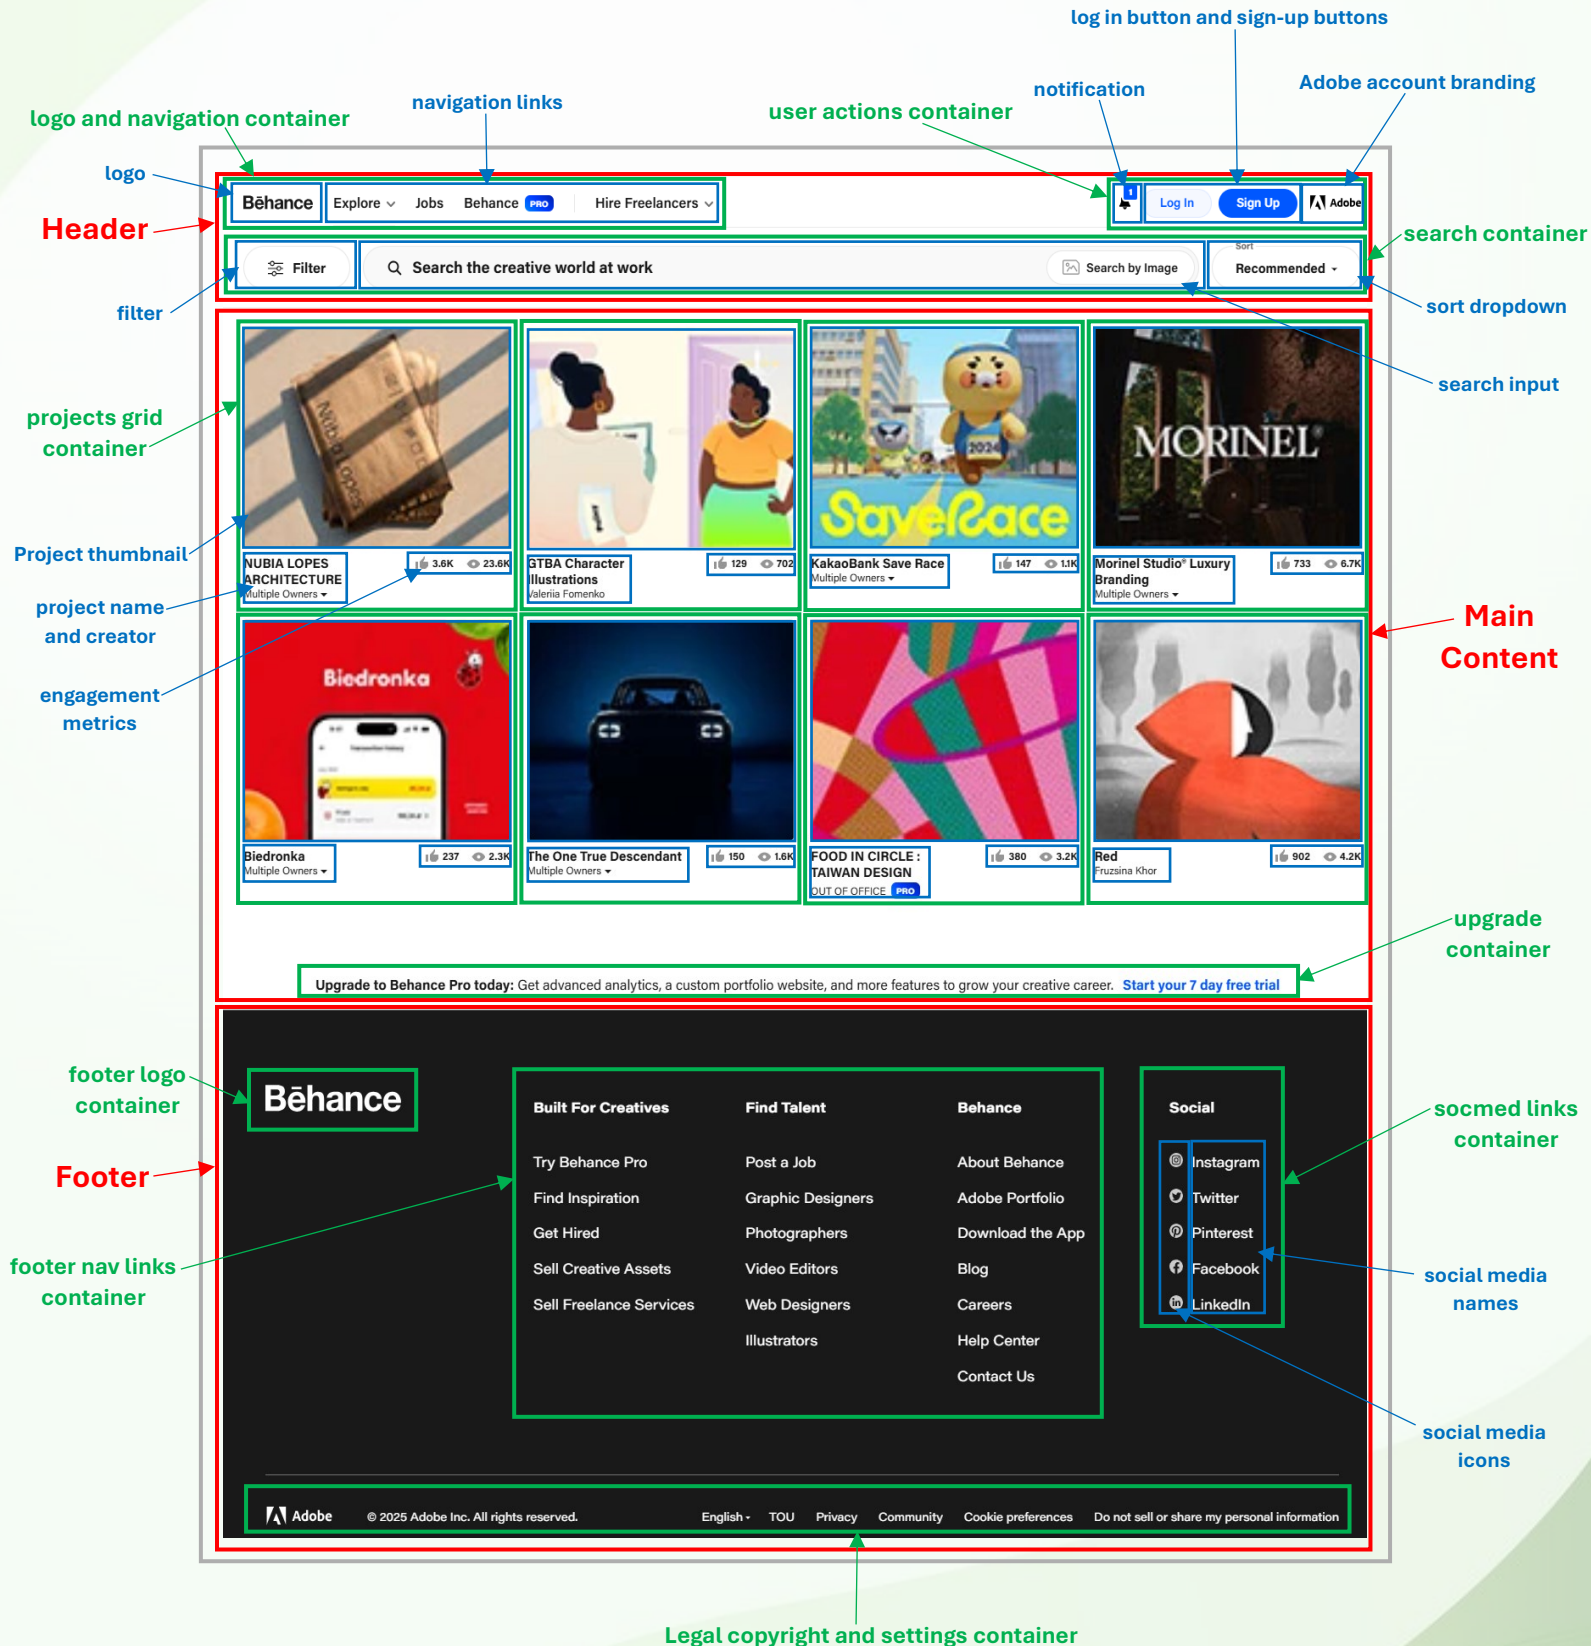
log in button and sign-up buttons

notification

Adobe account branding

navigation links

user actions container

logo and navigation container

logo

Header

Behance

Explore

Jobs

Behance PRO

Hire Freelancers

1

Log In

Sign Up

Adobe

search container

Filter

Search the creative world at work

Search by Image

Sort

Recommended

filter

sort dropdown

search input

projects grid container

MORINEL

SaveRace

2024

Project thumbnail

NUBIA LOPES ARCHITECTURE
Multiple Owners

3.6K 23.6K

GTBA Character Illustrations
Valeriia Fomenko

129 702

KakaoBank Save Race
Multiple Owners

147 1.1K

Morinel Studio® Luxury Branding
Multiple Owners

733 6.7K

project name and creator

Main Content

engagement metrics

Biedronka

Biedronka
Multiple Owners

237 2.3K

The One True Descendant
Multiple Owners

150 1.6K

FOOD IN CIRCLE : TAIWAN DESIGN
OUT OF OFFICE PRO

380 3.2K

Red
Fruzsina Khor

902 4.2K

upgrade container

Upgrade to Behance Pro today: Get advanced analytics, a custom portfolio website, and more features to grow your creative career. Start your 7 day free trial

footer logo container

Behance

Footer

Built For Creatives
Try Behance Pro
Find Inspiration
Get Hired
Sell Creative Assets
Sell Freelance Services

Find Talent
Post a Job
Graphic Designers
Photographers
Video Editors
Web Designers
Illustrators

Behance
About Behance
Adobe Portfolio
Download the App
Blog
Careers
Help Center
Contact Us

Social
Instagram
Twitter
Pinterest
Facebook
LinkedIn

socmed links container

footer nav links container

social media names

social media icons

Adobe © 2025 Adobe Inc. All rights reserved.

English TOU Privacy Community Cookie preferences Do not sell or share my personal information

Legal copyright and settings container